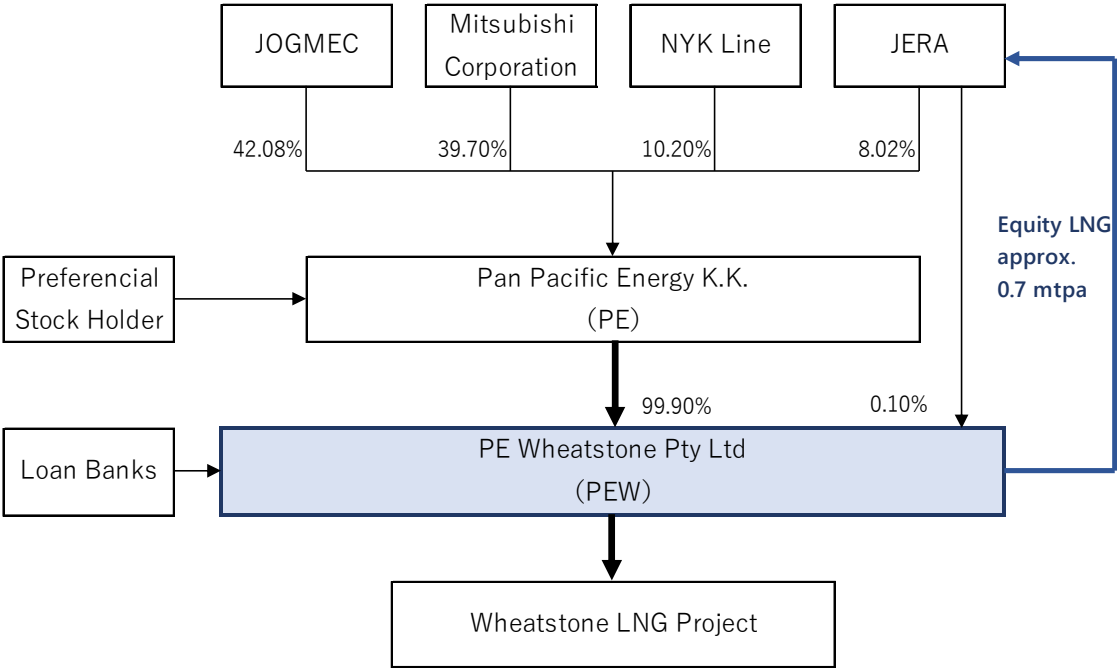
JOGMEC

Mitsubishi Corporation

NYK Line

JERA

42.08%

39.70%

10.20%

8.02%

Equity LNG approx. 0.7 mtpa

Preferencial Stock Holder

Pan Pacific Energy K.K. (PE)

99.90%

0.10%

Loan Banks

PE Wheatstone Pty Ltd (PEW)

Wheatstone LNG Project